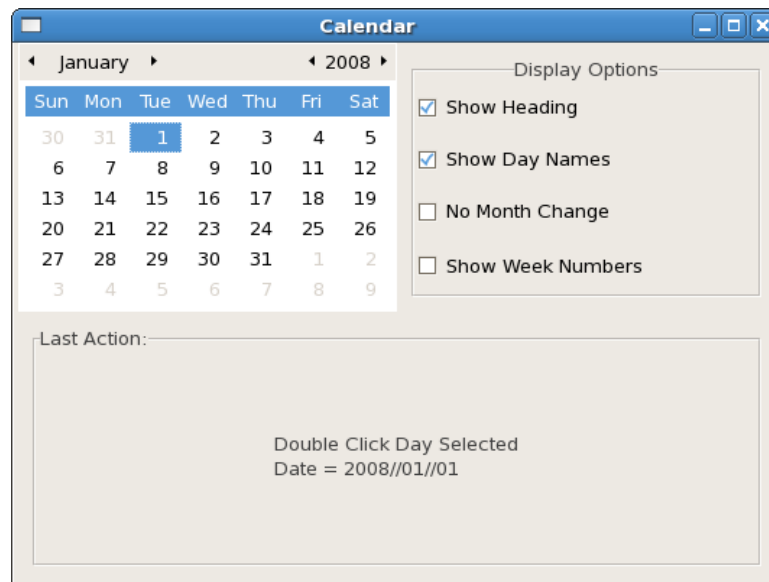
Calendar

January 2008

| Sun | Mon | Tue | Wed | Thu | Fri | Sat |
|---|---|---|---|---|---|---|
| 30 | 31 | 1 | 2 | 3 | 4 | 5 |
| 6 | 7 | 8 | 9 | 10 | 11 | 12 |
| 13 | 14 | 15 | 16 | 17 | 18 | 19 |
| 20 | 21 | 22 | 23 | 24 | 25 | 26 |
| 27 | 28 | 29 | 30 | 31 | 1 | 2 |
| 3 | 4 | 5 | 6 | 7 | 8 | 9 |

Display Options
Show Heading
Show Day Names
No Month Change
Show Week Numbers

Last Action:

Double Click Day Selected
Date = 2008//01//01